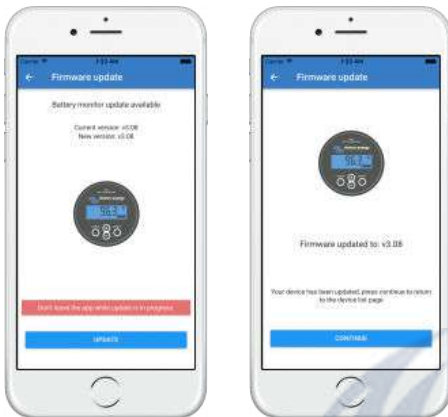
Carrier 1:23 AM

Firmware update

Battery monitor update available

Current version: v3.08
New version: v3.08

56.3

Don't leave the app while update is in progress

UPDATE

Carrier 1:23 AM

Firmware update

56.3

Firmware updated to: v3.08

Your device has been updated, please continue to return to the device list page

CONTINUE